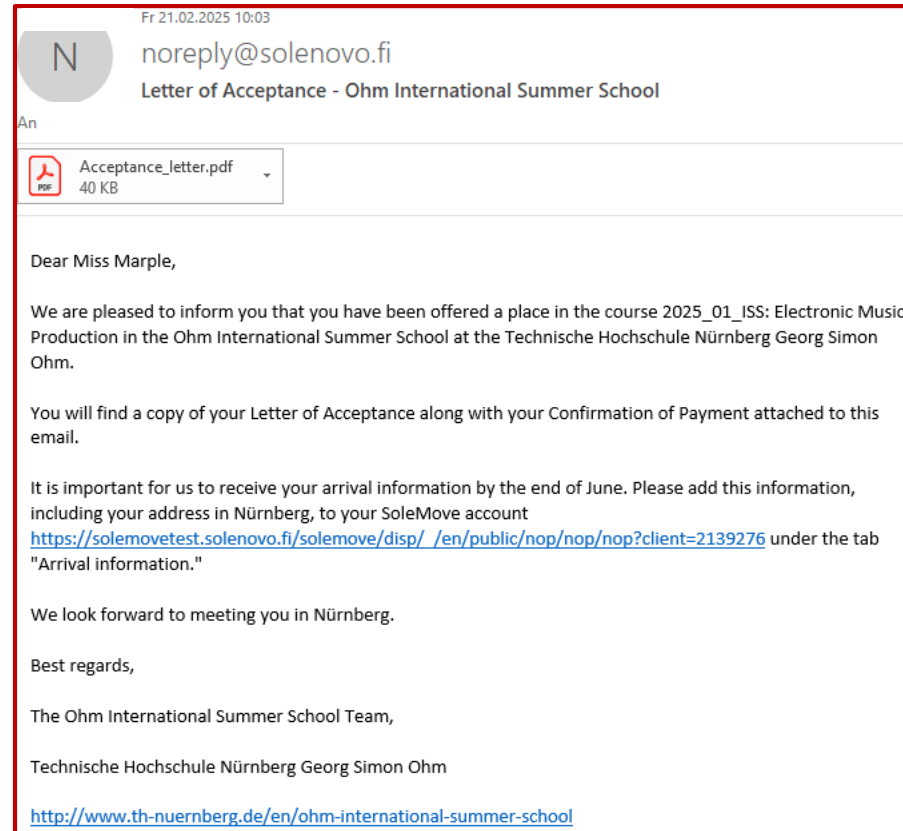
Fr 21.02.2025 10:03

N

noreply@solenovo.fi

Letter of Acceptance - Ohm International Summer School

An

Acceptance_letter.pdf
40 KB

PDF

Dear Miss Marple,

We are pleased to inform you that you have been offered a place in the course 2025_01_ISS: Electronic Music Production in the Ohm International Summer School at the Technische Hochschule Nürnberg Georg Simon Ohm.

You will find a copy of your Letter of Acceptance along with your Confirmation of Payment attached to this email.

It is important for us to receive your arrival information by the end of June. Please add this information, including your address in Nürnberg, to your SoleMove account https://solemovetest.solenovo.fi/solemove/disp/_/en/public/nop/nop/nop?client=2139276 under the tab "Arrival information."

We look forward to meeting you in Nürnberg.

Best regards,

The Ohm International Summer School Team,

Technische Hochschule Nürnberg Georg Simon Ohm

http://www.th-nuernberg.de/en/ohm-international-summer-school